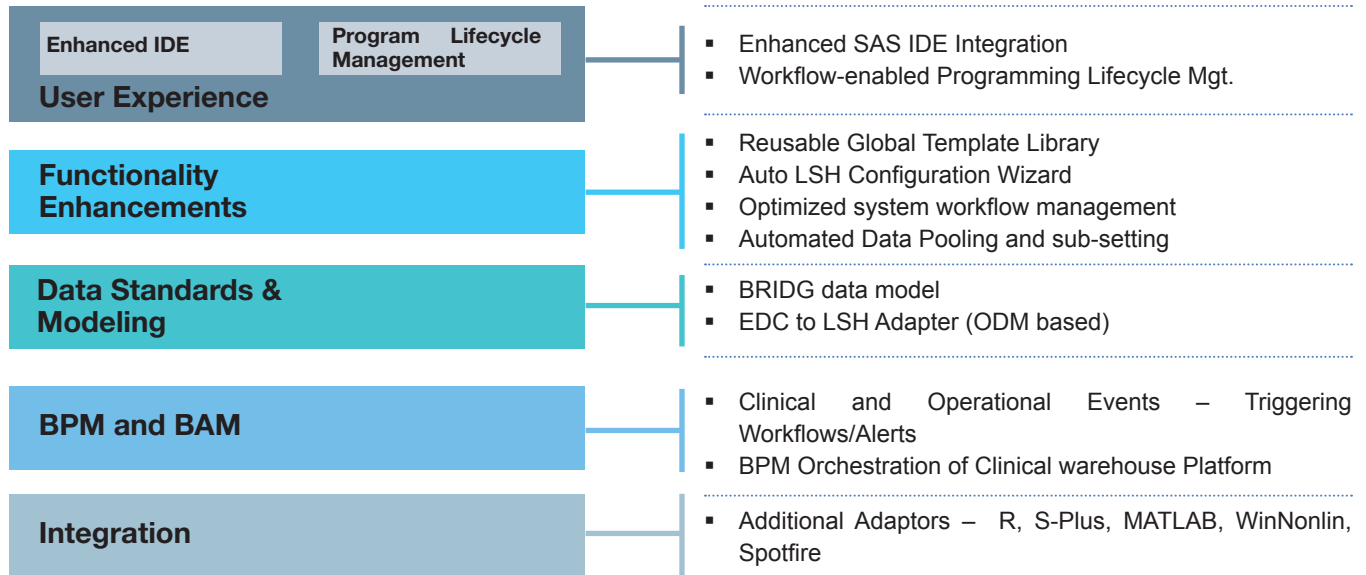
Enhanced IDE

Program Lifecycle Management

User Experience

- Enhanced SAS IDE Integration
- Workflow-enabled Programming Lifecycle Mgt.

Functionality Enhancements

- Reusable Global Template Library
- Auto LSH Configuration Wizard
- Optimized system workflow management
- Automated Data Pooling and sub-setting

Data Standards & Modeling

- BRIDG data model
- EDC to LSH Adapter (ODM based)

BPM and BAM

- Clinical and Operational Events – Triggering Workflows/Alerts
- BPM Orchestration of Clinical warehouse Platform

Integration

- Additional Adaptors – R, S-Plus, MATLAB, WinNonlin, Spotfire